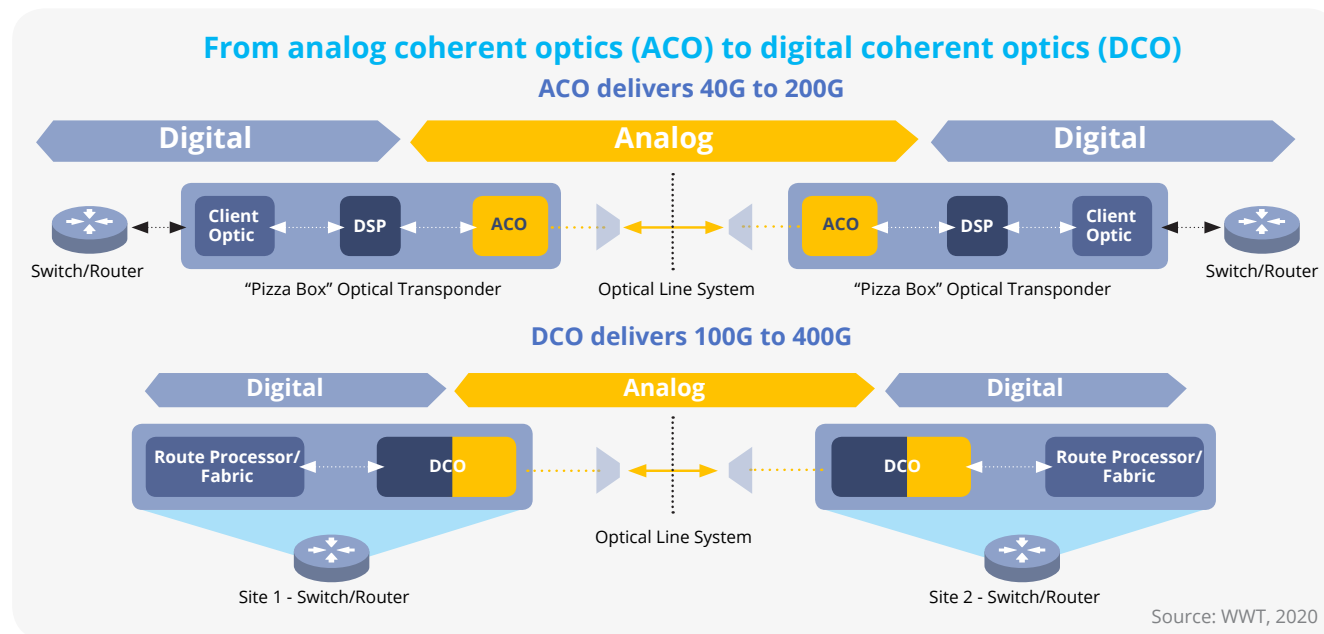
From analog coherent optics (ACO) to digital coherent optics (DCO)

ACO delivers 40G to 200G

Digital

Analog

Digital

Client Optic

DSP

ACO

ACO

DSP

Client Optic

Switch/Router

"Pizza Box" Optical Transponder

Optical Line System

"Pizza Box" Optical Transponder

Switch/Router

DCO delivers 100G to 400G

Digital

Analog

Digital

Route Processor/ Fabric

DCO

DCO

Route Processor/ Fabric

Optical Line System

Site 1 - Switch/Router

Site 2 - Switch/Router

Source: WWT, 2020